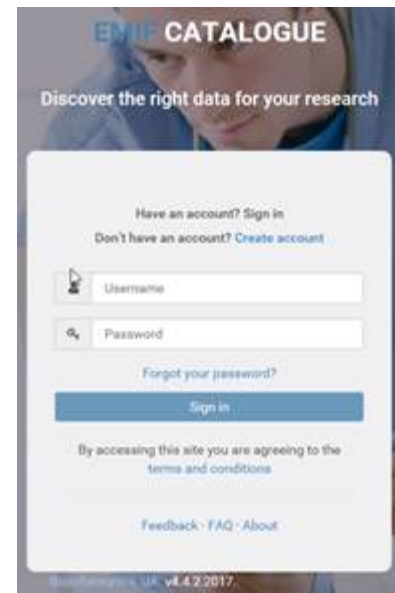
EMIF CATALOGUE

Discover the right data for your research

Have an account? Sign in

Don't have an account? Create account

Username

Password

Forgot your password?

Sign in

By accessing this site you are agreeing to the terms and conditions

Feedback · FAQ · About

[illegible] v4.4.2.2017